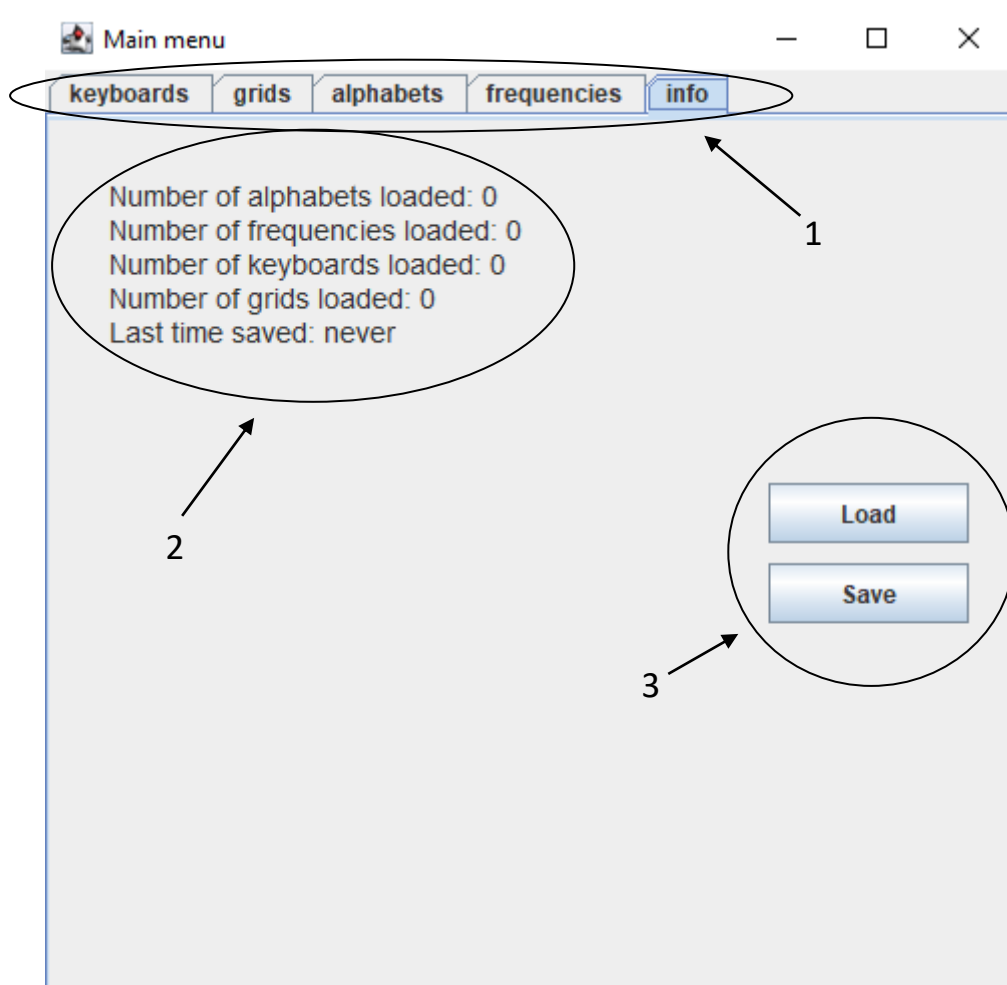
Main menu

keyboards grids alphabets frequencies info

1

Number of alphabets loaded: 0
Number of frequencies loaded: 0
Number of keyboards loaded: 0
Number of grids loaded: 0
Last time saved: never

2

Load

Save

3